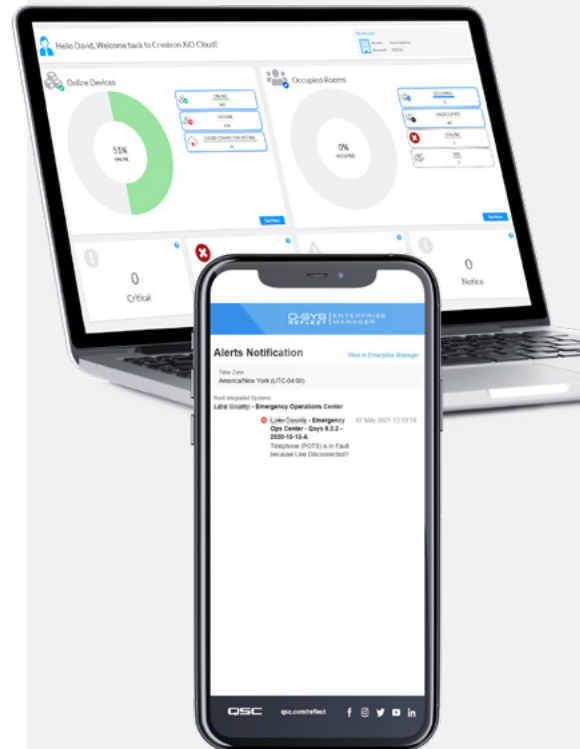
Hello David, Welcome back to Crestron XiO Cloud!

Online Devices

ONLINE

OFFLINE

CLOUD CONNECTION PENDING

51%
ONLINE

Occupied Rooms

OCCUPIED

UNOCCUPIED

OFFLINE

N/A

0%
OCCUPIED

0
Critical

0
Notice

Q-SYS REFLECT | ENTERPRISE MANAGER

Alerts Notification

View in Enterprise Manager

Time Zone
America/New York (UTC-04:00)

Reel Integrated Systems
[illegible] - Emergency Operations Center

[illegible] - Emergency Ops Center - Qsys 9.2.3 - 2020-10-13-A

07 May 2021 13:15:15

Telephone (POTS) is in Fault because Line Disconnected?

QSC qsc.com/reflect